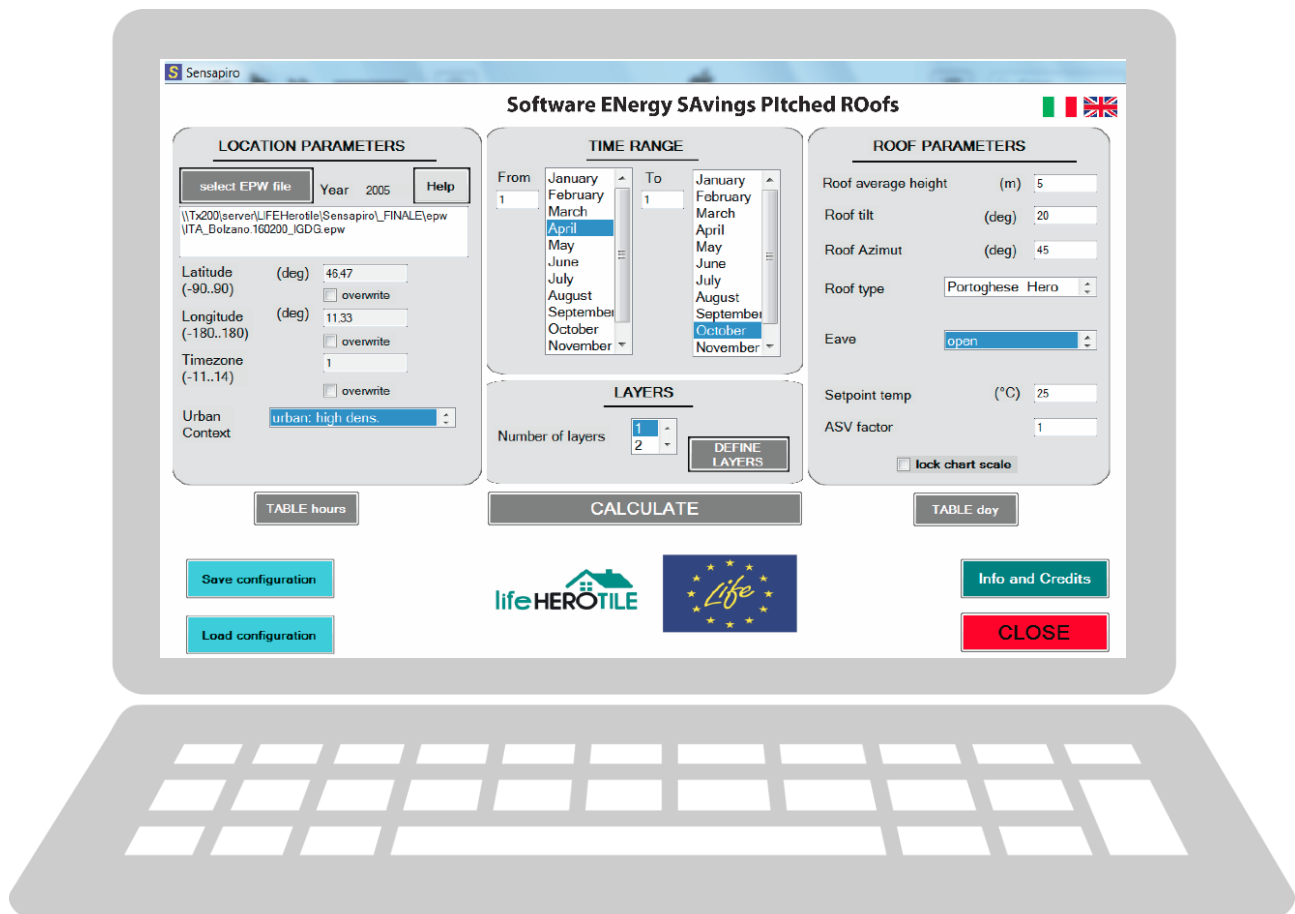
Sensapiro

Software ENergy SAvings PItched ROofs

LOCATION PARAMETERS

select EPW file

Year 2005

Help

\\Tx200\server\LIFEHerotile\Sensapiro\_FINALE\epw \ITA_Bolzano.160200_IGDG.epw

Latitude (-90..90) (deg) 46.47

overwrite

Longitude (-180..180) (deg) 11.33

overwrite

Timezone (-11..14) 1

overwrite

Urban Context urban: high dens.

TIME RANGE

From 1

January
February
March
April
May
June
July
August
September
October
November

To 1

January
February
March
April
May
June
July
August
September
October
November

LAYERS

Number of layers 1 2

DEFINE LAYERS

ROOF PARAMETERS

Roof average height (m) 5

Roof tilt (deg) 20

Roof Azimut (deg) 45

Roof type Portoghese Hero

Eave open

Setpoint temp (°C) 25

ASV factor 1

lock chart scale

TABLE hours

CALCULATE

TABLE day

Save configuration

Load configuration

life HEROTILE

Life

Info and Credits

CLOSE